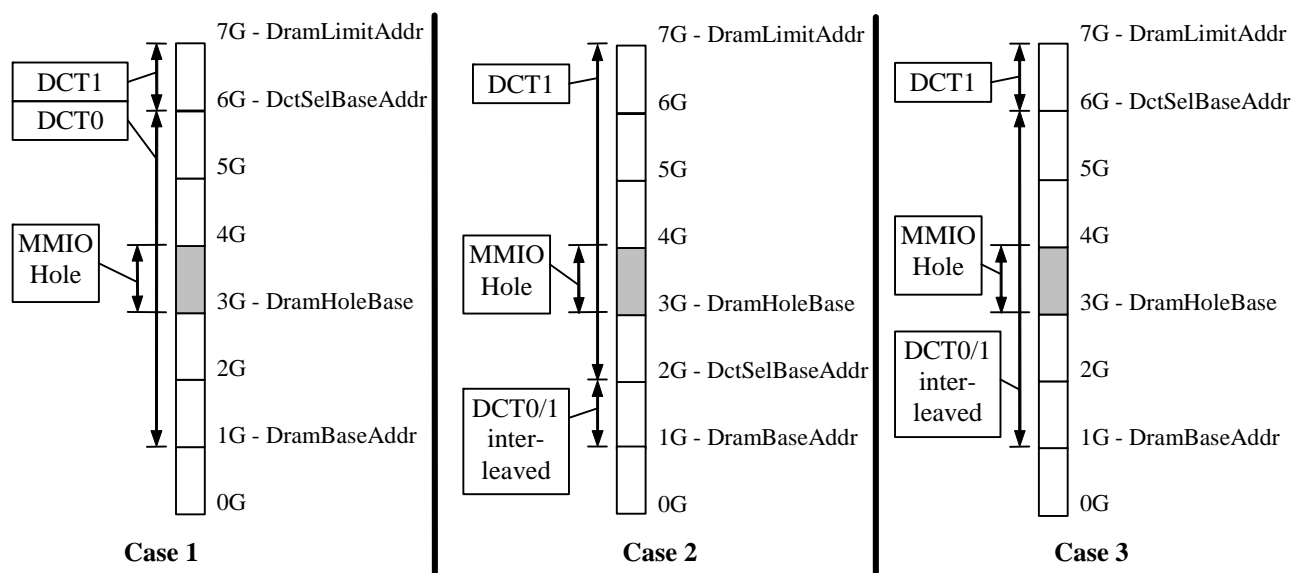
DCT1
DCT0
MMIO Hole
7G - DramLimitAddr
6G - DctSelBaseAddr
5G
4G
3G - DramHoleBase
2G
1G - DramBaseAddr
0G
Case 1

DCT1
MMIO Hole
DCT0/1 interleaved
7G - DramLimitAddr
6G
5G
4G
3G - DramHoleBase
2G - DctSelBaseAddr
1G - DramBaseAddr
0G
Case 2

DCT1
MMIO Hole
DCT0/1 interleaved
7G - DramLimitAddr
6G - DctSelBaseAddr
5G
4G
3G - DramHoleBase
2G
1G - DramBaseAddr
0G
Case 3